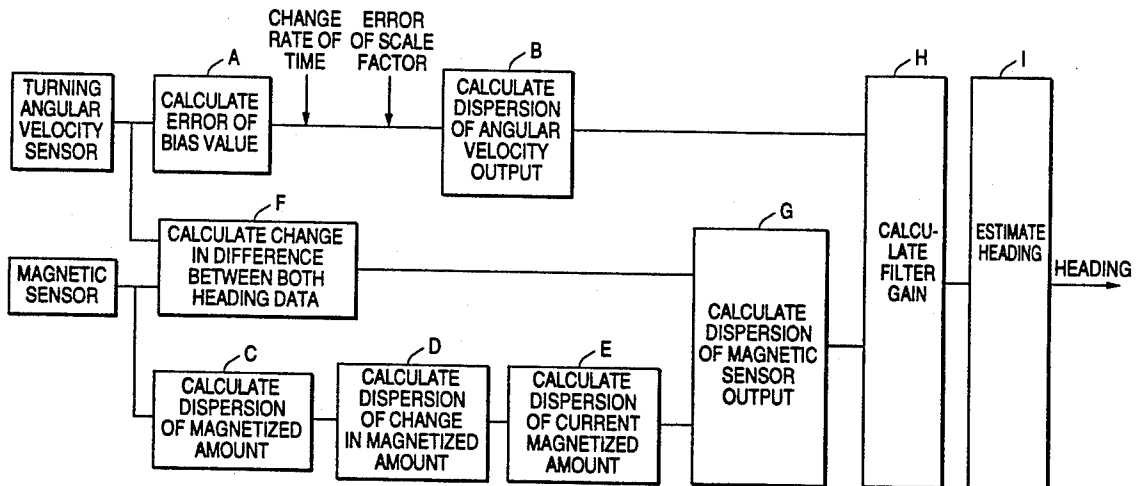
CHANGE RATE OF TIME

ERROR OF SCALE FACTOR

TURNING ANGULAR VELOCITY SENSOR

A
CALCULATE ERROR OF BIAS VALUE

B
CALCULATE DISPERSION OF ANGULAR VELOCITY OUTPUT

H
CALCU-LATE FILTER GAIN

I
ESTIMATE HEADING

HEADING

F
CALCULATE CHANGE IN DIFFERENCE BETWEEN BOTH HEADING DATA

MAGNETIC SENSOR

G
CALCULATE DISPERSION OF MAGNETIC SENSOR OUTPUT

C
CALCULATE DISPERSION OF MAGNETIZED AMOUNT

D
CALCULATE DISPERSION OF CHANGE IN MAGNETIZED AMOUNT

E
CALCULATE DISPERSION OF CURRENT MAGNETIZED AMOUNT